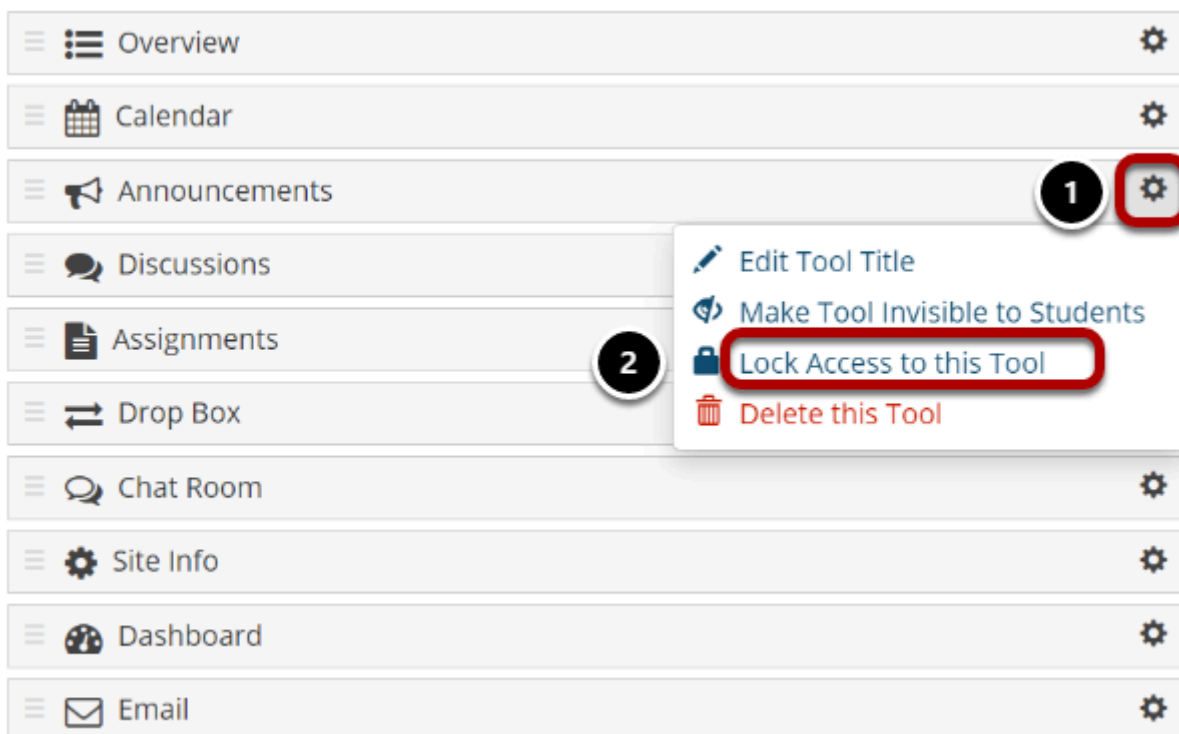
Overview

Calendar

Announcements

1

Edit Tool Title

Discussions

Make Tool Invisible to Students

Assignments

2

Lock Access to this Tool

Drop Box

Delete this Tool

Chat Room

Site Info

Dashboard

Email